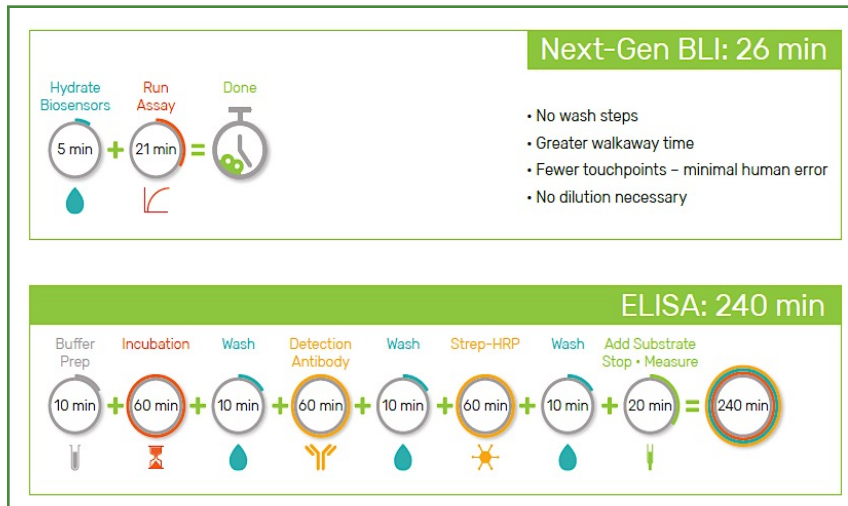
Next-Gen BLI: 26 min

Hydrate Biosensors
5 min
+
Run Assay
21 min
=
Done

• No wash steps
• Greater walkaway time
• Fewer touchpoints – minimal human error
• No dilution necessary

ELISA: 240 min

Buffer Prep
10 min
+
Incubation
60 min
+
Wash
10 min
+
Detection Antibody
60 min
+
Wash
10 min
+
Strep-HRP
60 min
+
Wash
10 min
+
Add Substrate Stop • Measure
20 min
=
240 min